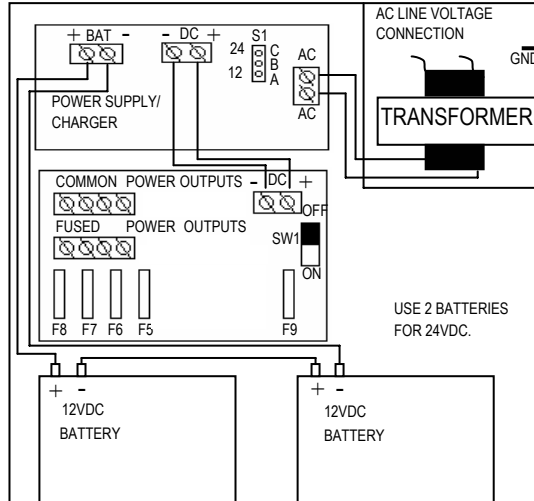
AC LINE VOLTAGE CONNECTION

GND

+ BAT -

- DC +

S1

24

12

C

B

A

AC

AC

POWER SUPPLY/ CHARGER

TRANSFORMER

COMMON POWER OUTPUTS

- DC +

OFF

FUSED POWER OUTPUTS

SW1

ON

F8 F7 F6 F5

F9

USE 2 BATTERIES FOR 24VDC.

+ -

12VDC BATTERY

+ -

12VDC BATTERY